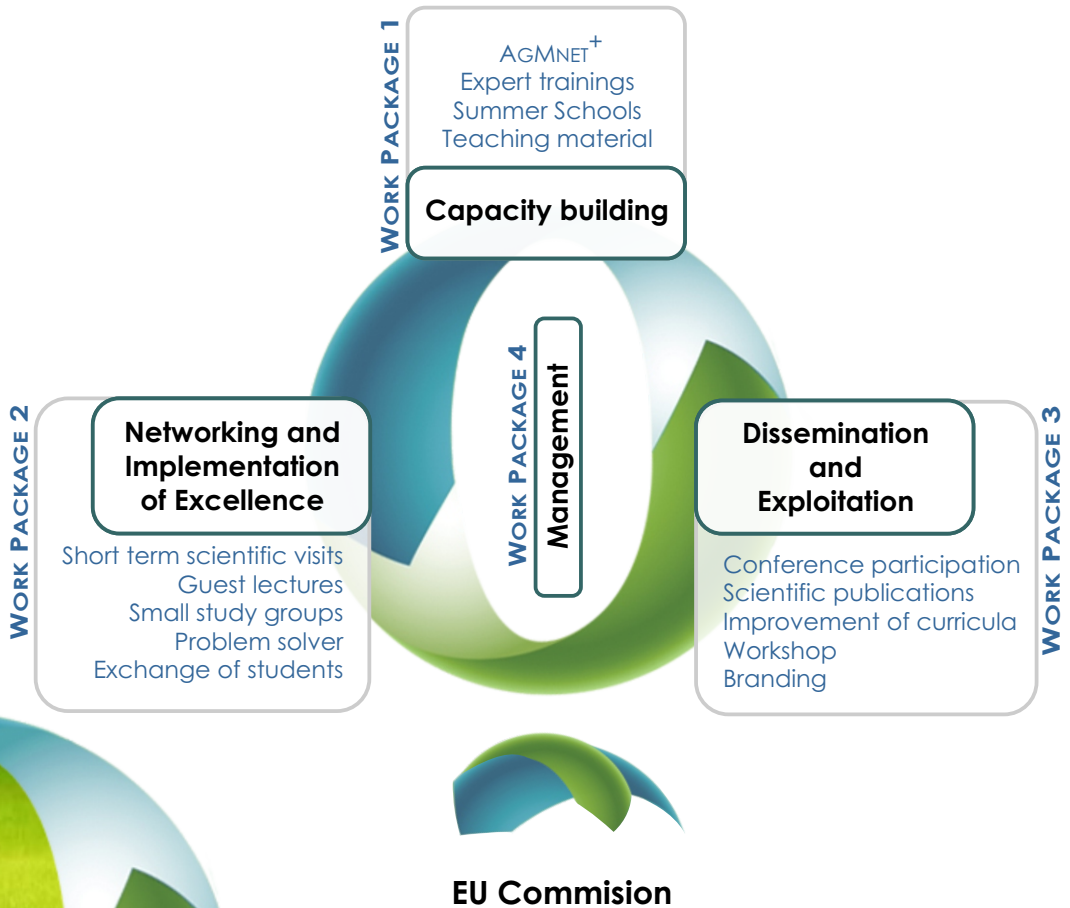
WORK PACKAGE 1

AGMNET$^+$
Expert trainings
Summer Schools
Teaching material

Capacity building

WORK PACKAGE 4

Management

WORK PACKAGE 2

Networking and Implementation of Excellence

Short term scientific visits
Guest lectures
Small study groups
Problem solver
Exchange of students

Dissemination and Exploitation

WORK PACKAGE 3

Conference participation
Scientific publications
Improvement of curricula
Workshop
Branding

EU Commision